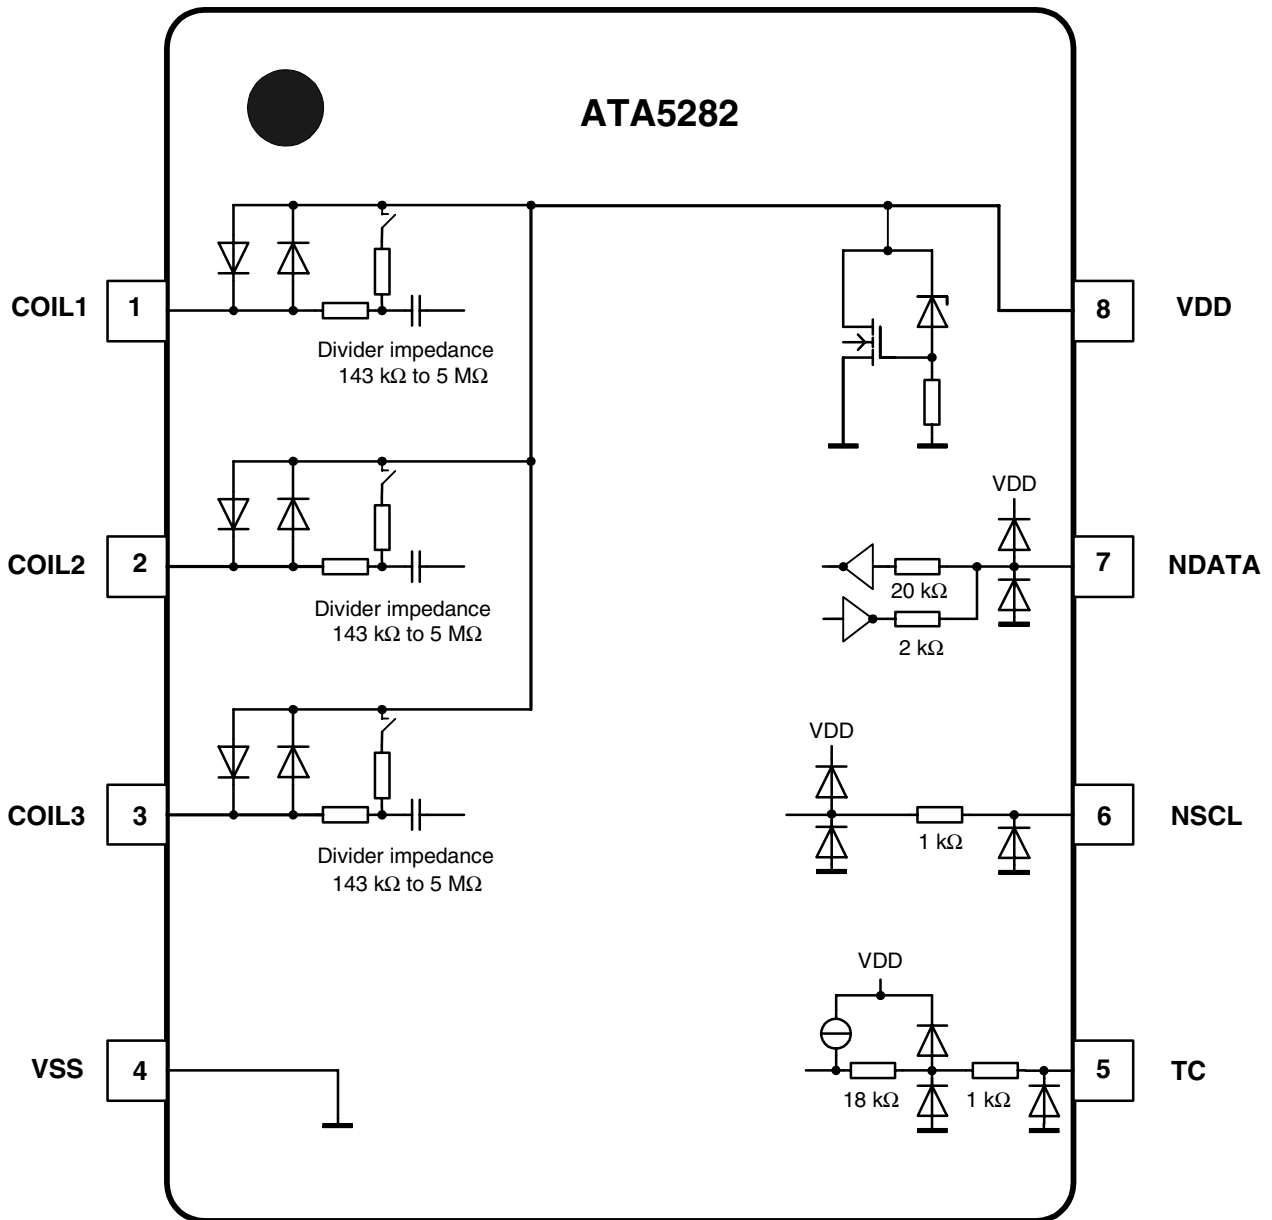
ATA5282

COIL1 1

Divider impedance
143 kΩ to 5 MΩ

COIL2 2

Divider impedance
143 kΩ to 5 MΩ

COIL3 3

Divider impedance
143 kΩ to 5 MΩ

VSS 4

8 VDD

VDD

20 kΩ

7 NDATA

2 kΩ

VDD

1 kΩ

6 NSCL

VDD

18 kΩ

1 kΩ

5 TC